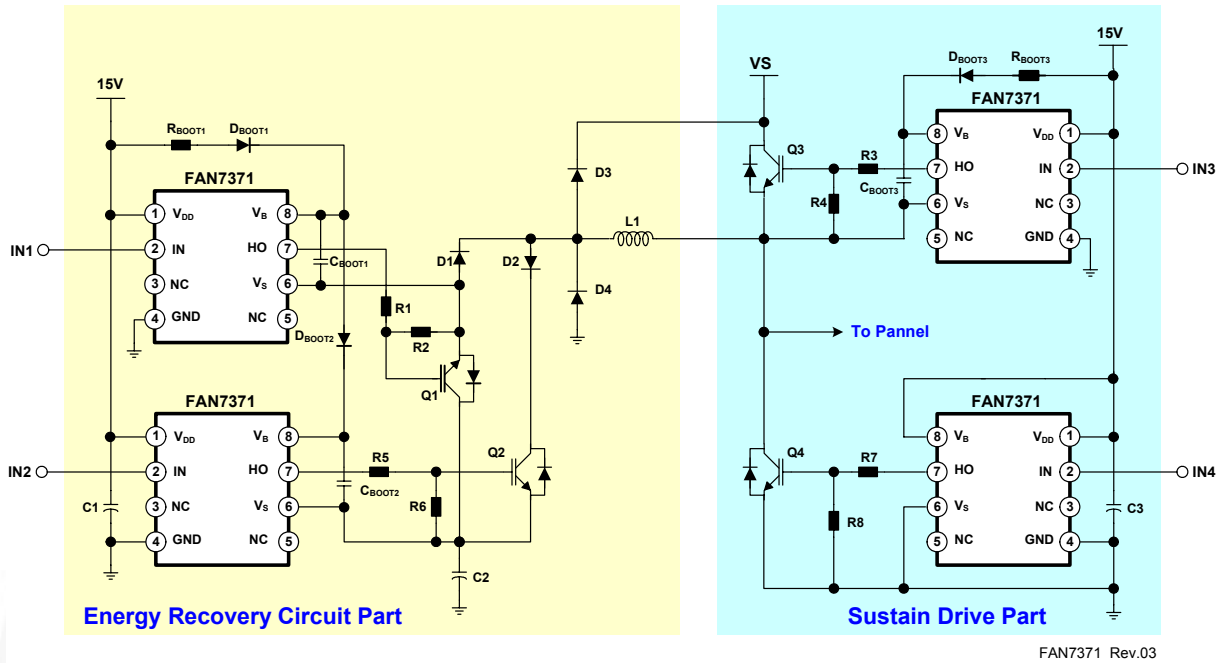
15V
$R_{BOOT1}$ $D_{BOOT1}$
FAN7371
1 $V_{DD}$ $V_B$ 8
2 IN HO 7
3 NC $V_S$ 6
4 GND NC 5
IN1
$C_{BOOT1}$
$D_{BOOT2}$
FAN7371
1 $V_{DD}$ $V_B$ 8
2 IN HO 7
3 NC $V_S$ 6
4 GND NC 5
IN2
C1
R5
$C_{BOOT2}$
R6
R1
R2
Q1
Q2
C2
D1
D2
D3
D4
L1
VS
Q3
R3
$C_{BOOT3}$
R4
$D_{BOOT3}$ $R_{BOOT3}$
15V
FAN7371
8 $V_B$ $V_{DD}$ 1
7 HO IN 2
6 $V_S$ NC 3
5 NC GND 4
IN3
To Pannel
Q4
R7
R8
FAN7371
8 $V_B$ $V_{DD}$ 1
7 HO IN 2
6 $V_S$ NC 3
5 NC GND 4
IN4
C3
Energy Recovery Circuit Part
Sustain Drive Part
FAN7371 Rev.03